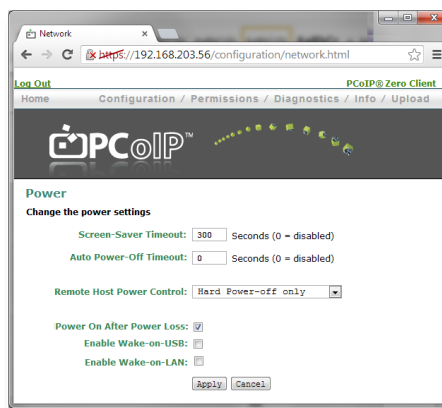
Network ×

https://192.168.203.56/configuration/network.html

Log Out

PCoIP® Zero Client

Home

Configuration / Permissions / Diagnostics / Info / Upload

PCoIP™

Power

Change the power settings

Screen-Saver Timeout: 300 Seconds (0 = disabled)

Auto Power-Off Timeout: 0 Seconds (0 = disabled)

Remote Host Power Control: Hard Power-off only

Power On After Power Loss:

Enable Wake-on-USB:

Enable Wake-on-LAN:

Apply Cancel